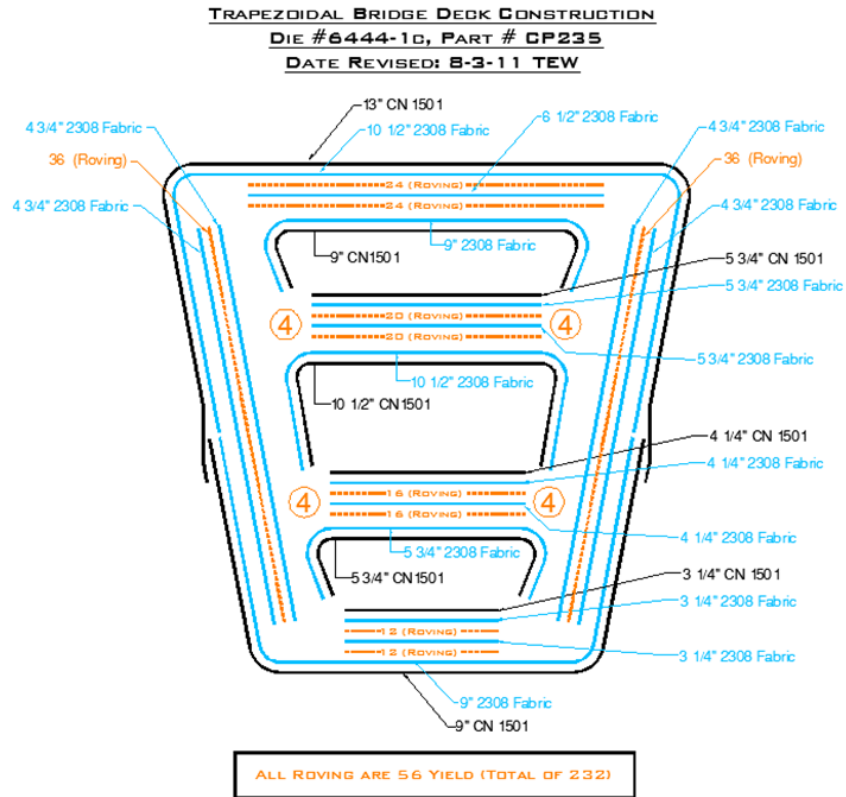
TRAPEZOIDAL BRIDGE DECK CONSTRUCTION
DIE #6444-1C, PART # CP235
DATE REVISED: 8-3-11 TEW

13" CN 1501
4 3/4" 2308 Fabric
10 1/2" 2308 Fabric
6 1/2" 2308 Fabric
4 3/4" 2308 Fabric
36 (Roving)
36 (Roving)
4 3/4" 2308 Fabric
4 3/4" 2308 Fabric
24 (ROVING)
24 (ROVING)
9" CN1501
9" 2308 Fabric
5 3/4" CN 1501
5 3/4" 2308 Fabric
4
20 (ROVING)
20 (ROVING)
4
5 3/4" 2308 Fabric
10 1/2" 2308 Fabric
10 1/2" CN1501
4 1/4" CN 1501
4 1/4" 2308 Fabric
4
16 (ROVING)
16 (ROVING)
4
4 1/4" 2308 Fabric
5 3/4" 2308 Fabric
5 3/4" CN1501
3 1/4" CN 1501
3 1/4" 2308 Fabric
12 (ROVING)
12 (ROVING)
3 1/4" 2308 Fabric
9" 2308 Fabric
9" CN 1501

ALL ROVING ARE 56 YIELD (TOTAL OF 232)